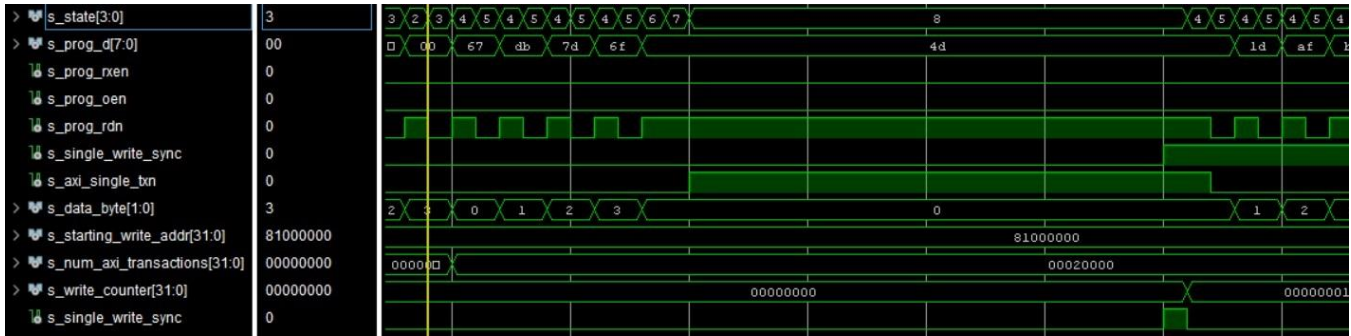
s_state[3:0] 3
s_prog_d[7:0] 00
s_prog_rxen 0
s_prog_oen 0
s_prog_rdn 0
s_single_write_sync 0
s_axi_single_txn 0
s_data_byte[1:0] 3
s_starting_write_addr[31:0] 81000000
s_num_axi_transactions[31:0] 00000000
s_write_counter[31:0] 00000000
s_single_write_sync 0

3 2 3 4 5 4 5 4 5 4 5 4 5 6 7 8 4 5 4 5 4 5 4
00 67 db 7d 6f 4d 1d af
2 3 0 1 2 3 0 1 2
81000000
00000 00020000
00000000 00000001